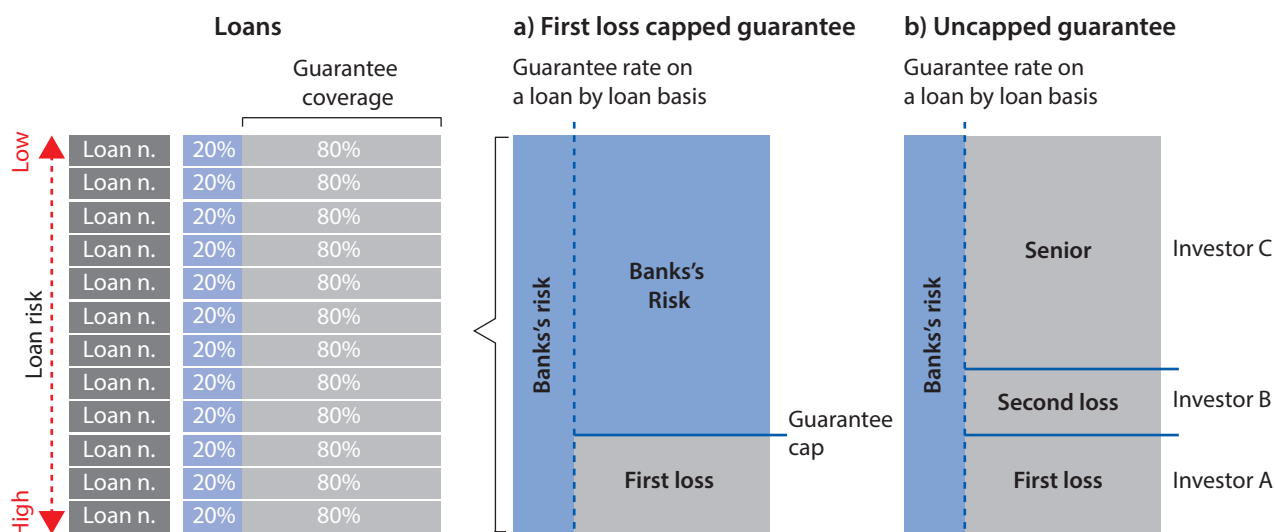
Loans

Guarantee coverage

Low

Loan risk

High

| Loan n. | 20% | 80% |
|---|---|---|
| Loan n. | 20% | 80% |
| Loan n. | 20% | 80% |
| Loan n. | 20% | 80% |
| Loan n. | 20% | 80% |
| Loan n. | 20% | 80% |
| Loan n. | 20% | 80% |
| Loan n. | 20% | 80% |
| Loan n. | 20% | 80% |
| Loan n. | 20% | 80% |
| Loan n. | 20% | 80% |
| Loan n. | 20% | 80% |

a) First loss capped guarantee

Guarantee rate on a loan by loan basis

Banks's risk

Banks's Risk

Guarantee cap

First loss

b) Uncapped guarantee

Guarantee rate on a loan by loan basis

Banks's risk

Senior

Investor C

Second loss

Investor B

First loss

Investor A